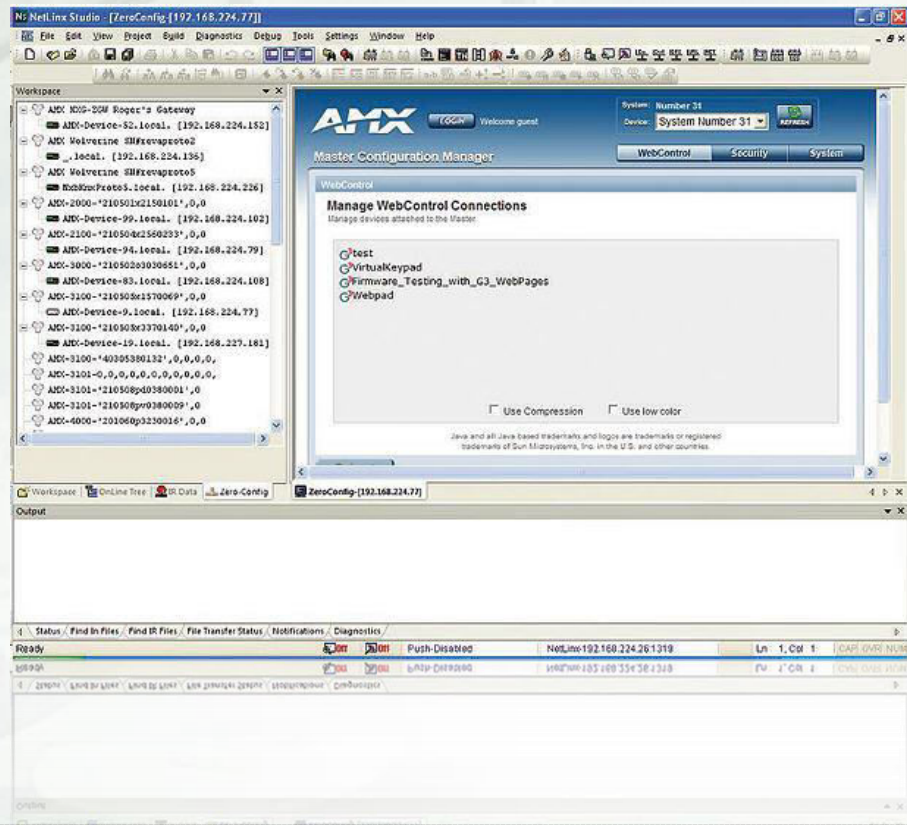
NetLinx Studio - [ZeroConfig-[192.168.224.77]]

File Edit View Project Build Diagnostics Debug Tools Settings Window Help

Workspace

AMX NXG-200 Roger's Gateway
AMX-Device-52.local. [192.168.224.152]
AMX Wolverine SN#revaproto2
_.local. [192.168.224.136]
AMX Wolverine SN#revaproto5
NxbKrxProto5.local. [192.168.224.226]
AMX-2000-'210501x2150101',0,0
AMX-Device-99.local. [192.168.224.102]
AMX-2100-'210504x2560233',0,0
AMX-Device-94.local. [192.168.224.79]
AMX-3000-'210502030306S1',0,0
AMX-Device-83.local. [192.168.224.108]
AMX-3100-'210503x1570069',0,0
AMX-Device-9.local. [192.168.224.77]
AMX-3100-'210503x3370140',0,0
AMX-Device-19.local. [192.168.227.181]
AMX-3100-'40305380132',0,0,0,0,
AMX-3101-0,0,0,0,0,0,0,0,0,0,
AMX-3101-'210508pd0380001',0
AMX-3101-'210508pv0380009',0
AMX-4000-'210060p3230016',0,0

AMX
LOGIN Welcome guest
System: Number 31
Device: System Number 31
REFRESH

Master Configuration Manager
WebControl Security System

WebControl
Manage WebControl Connections
Manage devices attached to the Master

test
VirtualKeypad
Firmware_Testing_with_G3_WebPages
Webpad

Use Compression Use low color

Java and all Java based trademarks and logos are trademarks or registered trademarks of Sun Microsystems, Inc. in the U.S. and other countries.

Workspace OnLine Tree IR Data Zero-Config
ZeroConfig-[192.168.224.77]

Output

Status Find In Files Find IR Files File Transfer Status Notifications Diagnostics

Ready OFF OFF Push-Disabled NetLinx:192.168.224.26:1319 Ln 1, Col 1 CAP OVR NUM